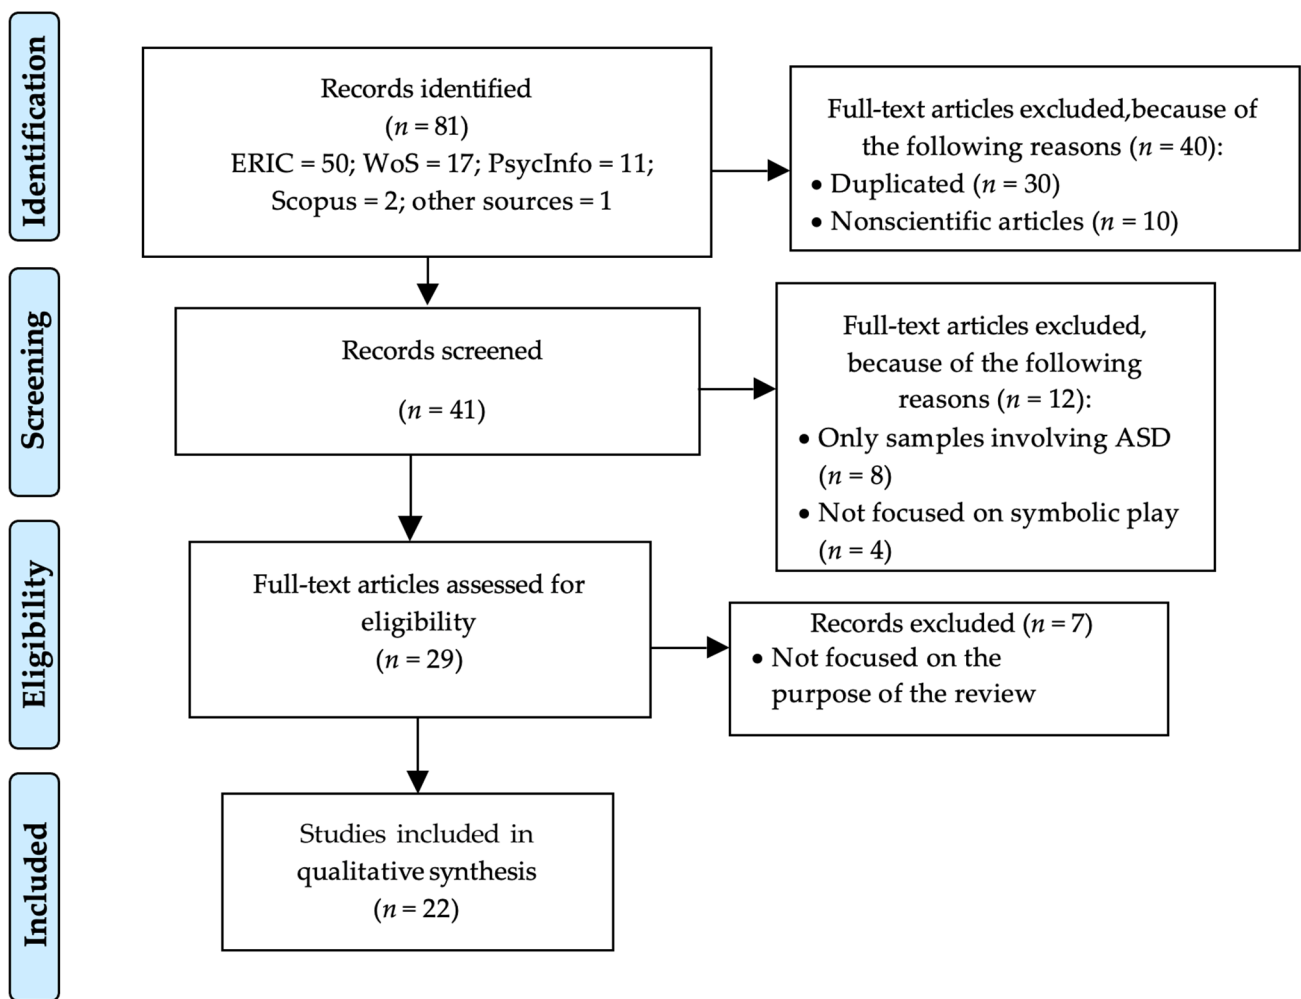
Identification

Records identified
($n = 81$)
ERIC = 50; WoS = 17; PsycInfo = 11; Scopus = 2; other sources = 1

Full-text articles excluded,because of the following reasons ($n = 40$):
• Duplicated ($n = 30$)
• Nonscientific articles ($n = 10$)

Screening

Records screened
($n = 41$)

Full-text articles excluded, because of the following reasons ($n = 12$):
• Only samples involving ASD ($n = 8$)
• Not focused on symbolic play ($n = 4$)

Eligibility

Full-text articles assessed for eligibility
($n = 29$)

Records excluded ($n = 7$)
• Not focused on the purpose of the review

Included

Studies included in qualitative synthesis
($n = 22$)